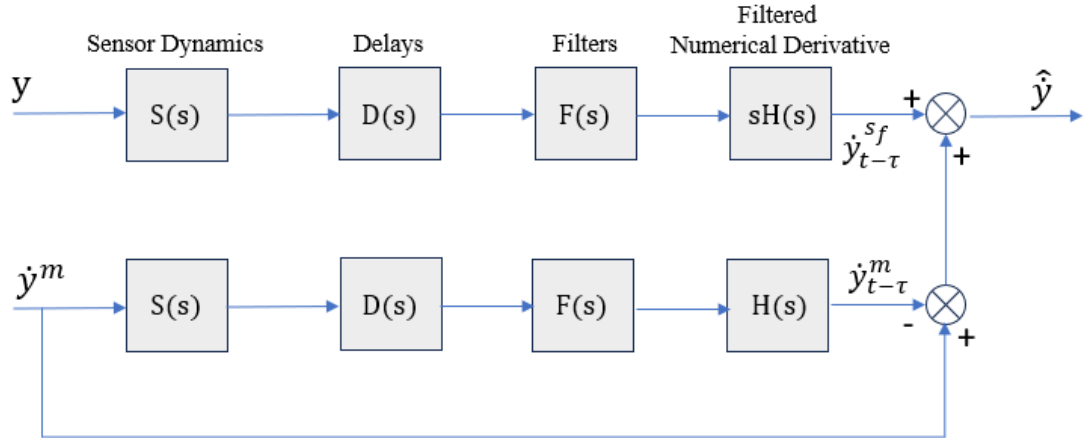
Sensor Dynamics

Delays

Filters

Filtered Numerical Derivative

y

S(s)

D(s)

F(s)

sH(s)

+

$\hat{\dot{y}}$

$\dot{y}_{t-\tau}^{s_f}$

+

$\dot{y}^m$

S(s)

D(s)

F(s)

H(s)

$\dot{y}_{t-\tau}^{m}$

-

+